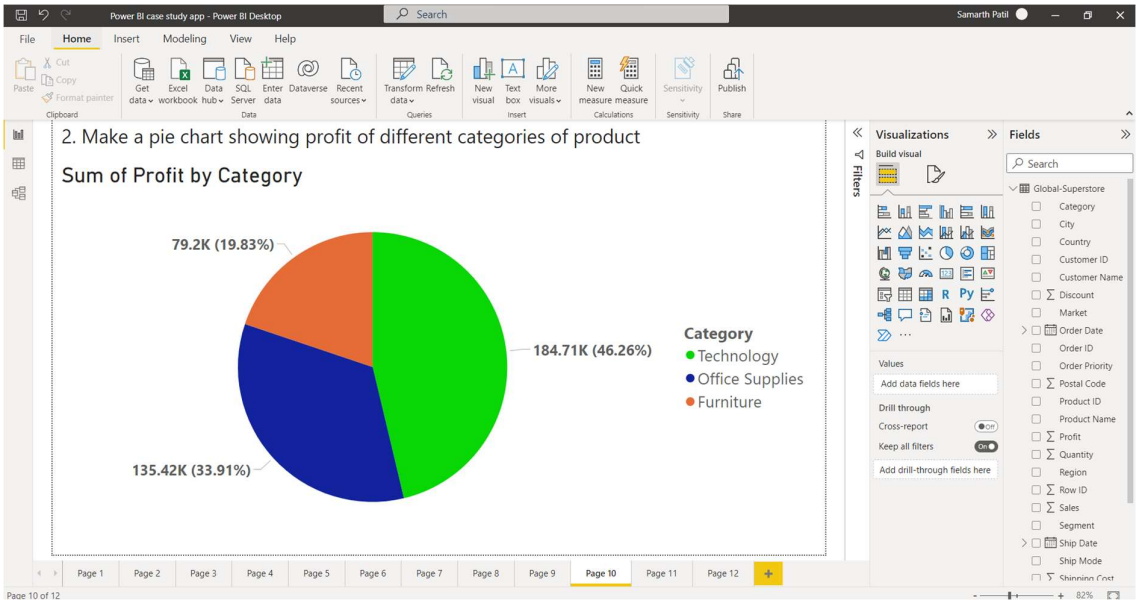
Power BI case study app - Power BI Desktop

Search

Samarth Patil

File Home Insert Modeling View Help

Paste
Cut
Copy
Format painter
Clipboard

Get data
Excel workbook
Data hub
SQL Server
Enter data
Dataverse
Recent sources
Data

Transform data
Refresh
Queries

New visual
Text box
More visuals
Insert

New measure
Quick measure
Calculations

Sensitivity
Sensitivity

Publish
Share

2. Make a pie chart showing profit of different categories of product

Sum of Profit by Category

79.2K (19.83%)

184.71K (46.26%)

135.42K (33.91%)

Category
Technology
Office Supplies
Furniture

Filters

Visualizations

Build visual

Values

Add data fields here

Drill through

Cross-report

Off

Keep all filters

On

Add drill-through fields here

Fields

Search

Global-Superstore
Category
City
Country
Customer ID
Customer Name
$\sum$ Discount
Market
Order Date
Order ID
Order Priority
$\sum$ Postal Code
Product ID
Product Name
$\sum$ Profit
$\sum$ Quantity
Region
$\sum$ Row ID
$\sum$ Sales
Segment
Ship Date
Ship Mode
$\sum$ Shipping Cost

Page 1 Page 2 Page 3 Page 4 Page 5 Page 6 Page 7 Page 8 Page 9 Page 10 Page 11 Page 12

Page 10 of 12

82%